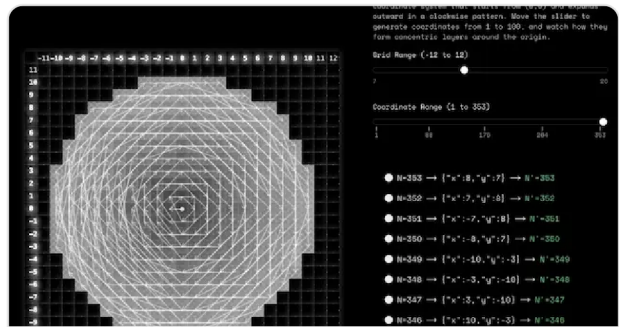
coordinate system that starts from (0,0) and expands outward in a clockwise pattern. Move the slider to generate coordinates from 1 to 300, and watch how they form concentric layers around the origin.

Grid Range (-12 to 12)

Coordinate Range (1 to 353)

1 88 176 264 353

N=353 → {"x":8,"y":7} → N'=353

N=352 → {"x":7,"y":8} → N'=352

N=351 → {"x":-7,"y":8} → N'=351

N=350 → {"x":-8,"y":7} → N'=350

N=349 → {"x":-10,"y":-3} → N'=349

N=348 → {"x":-3,"y":-10} → N'=348

N=347 → {"x":3,"y":-10} → N'=347

N=346 → {"x":10,"y":-3} → N'=346

-11 -10 -9 -8 -7 -6 -5 -4 -3 -2 -1 0 1 2 3 4 5 6 7 8 9 10 11 12

11 10 9 8 7 6 5 4 3 2 1 0 -1 -2 -3 -4 -5 -6 -7 -8 -9